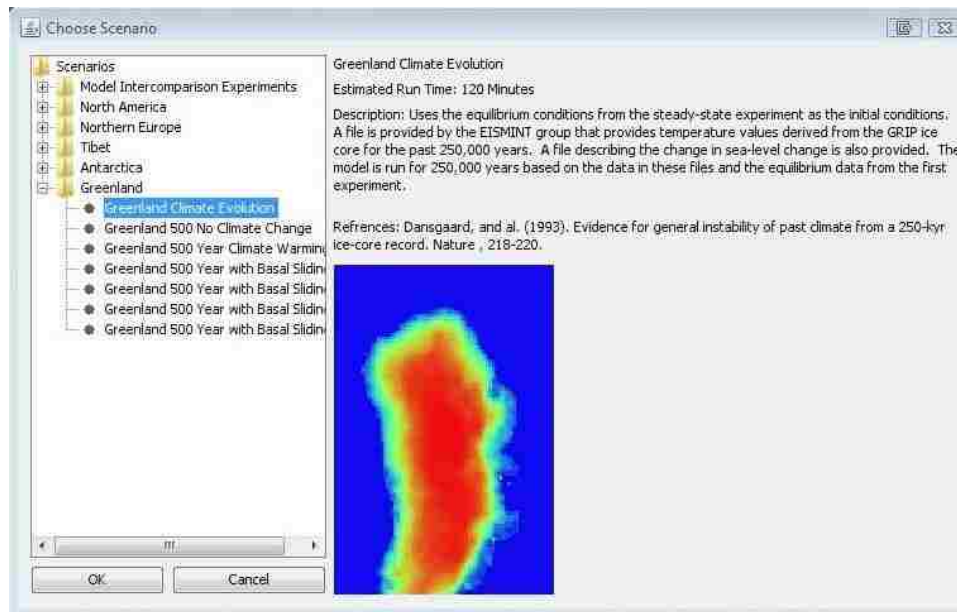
Choose Scenario

Scenarios
Model Intercomparison Experiments
North America
Northern Europe
Tibet
Antarctica
Greenland
Greenland Climate Evolution
Greenland 500 No Climate Change
Greenland 500 Year Climate Warminı
Greenland 500 Year with Basal Slidin
Greenland 500 Year with Basal Slidin
Greenland 500 Year with Basal Slidin
Greenland 500 Year with Basal Slidin

OK
Cancel

Greenland Climate Evolution

Estimated Run Time: 120 Minutes

Description: Uses the equilibrium conditions from the steady-state experiment as the initial conditions. A file is provided by the EISMINT group that provides temperature values derived from the GRIP ice core for the past 250,000 years. A file describing the change in sea-level change is also provided. The model is run for 250,000 years based on the data in these files and the equilibrium data from the first experiment.

Refrences: Dansgaard, and al. (1993). Evidence for general instability of past climate from a 250-kyr ice-core record. Nature , 218-220.